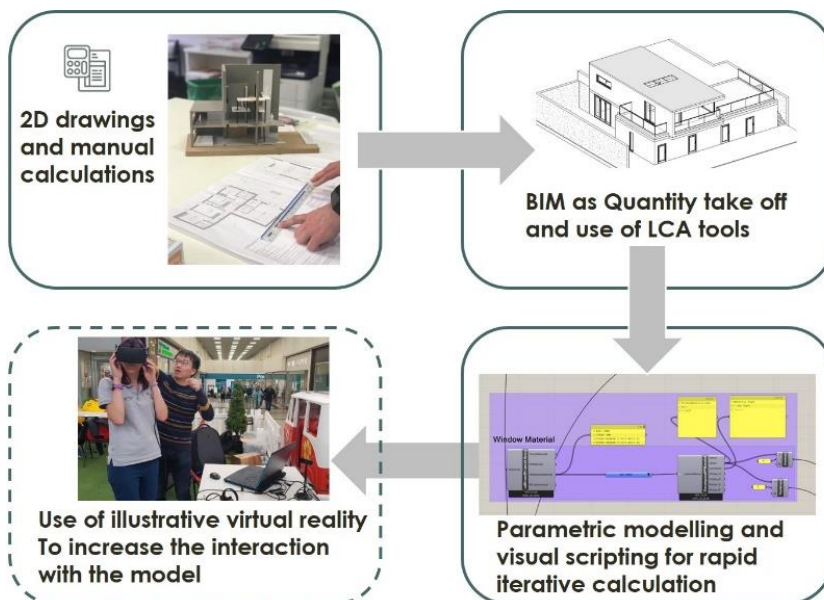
2D drawings and manual calculations

BIM as Quantity take off and use of LCA tools

Window Material

Parametric modelling and visual scripting for rapid iterative calculation

Use of illustrative virtual reality To increase the interaction with the model